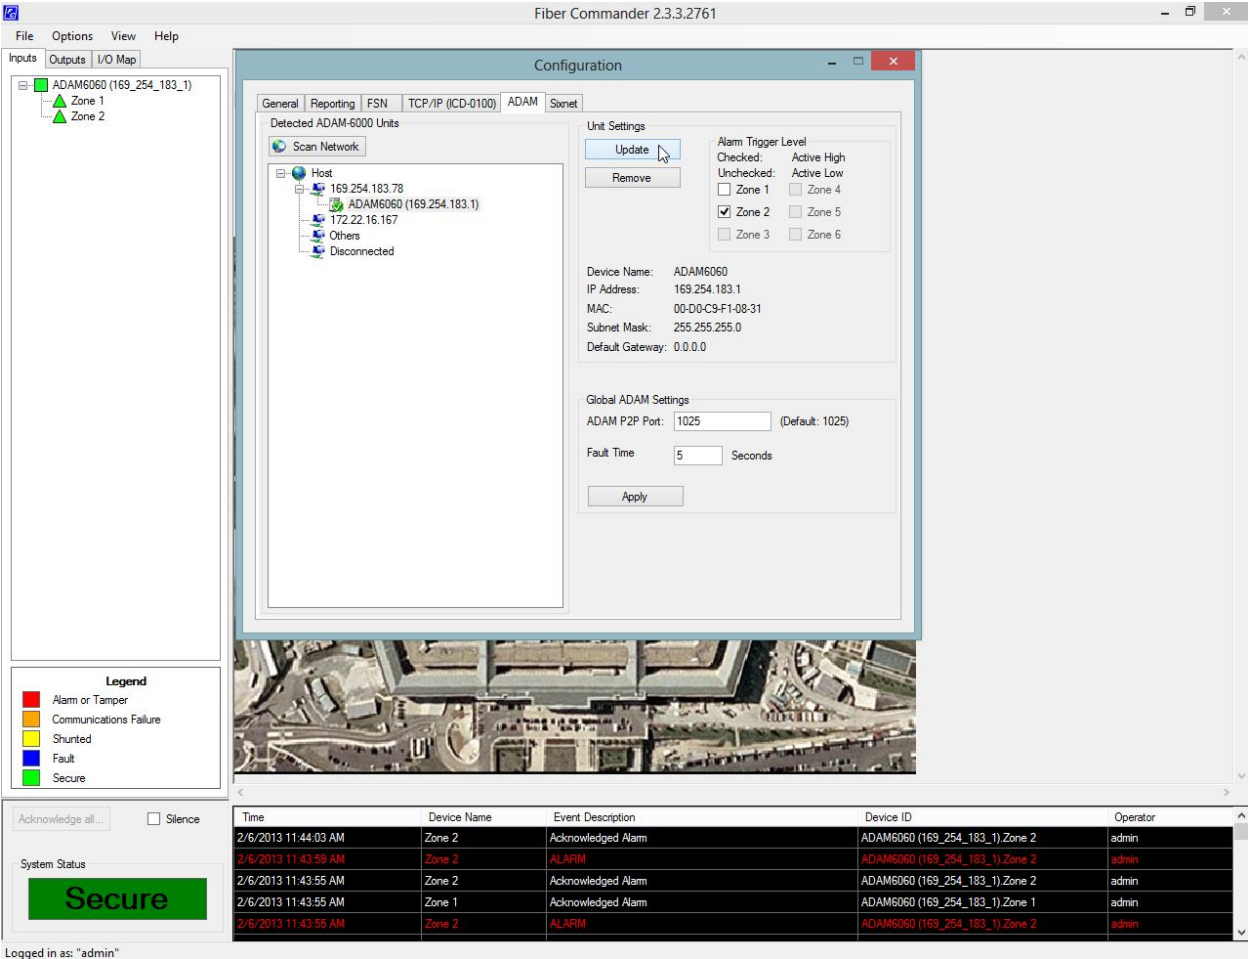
Fiber Commander 2.3.3.2761

File Options View Help

Inputs Outputs I/O Map

ADAM6060 (169_254_183_1)
Zone 1
Zone 2

Configuration

General Reporting FSN TCP/IP (ICD-0100) ADAM Sixnet

Detected ADAM-6000 Units

Scan Network

Host
169.254.183.78
ADAM6060 (169.254.183.1)
172.22.16.167
Others
Disconnected

Unit Settings

Update

Remove

Alarm Trigger Level
Checked: Active High
Unchecked: Active Low
Zone 1 Zone 4
Zone 2 Zone 5
Zone 3 Zone 6

Device Name: ADAM6060
IP Address: 169.254.183.1
MAC: 00-D0-C9-F1-08-31
Subnet Mask: 255.255.255.0
Default Gateway: 0.0.0.0

Global ADAM Settings
ADAM P2P Port: 1025 (Default: 1025)

Fault Time 5 Seconds

Apply

Legend
Alarm or Tamper
Communications Failure
Shunted
Fault
Secure

Acknowledge all... Silence

System Status
Secure

| Time | Device Name | Event Description | Device ID | Operator |
|---|---|---|---|---|
| 2/6/2013 11:44:03 AM | Zone 2 | Acknowledged Alarm | ADAM6060 (169_254_183_1).Zone 2 | admin |
| 2/6/2013 11:43:59 AM | Zone 2 | ALARM | ADAM6060 (169_254_183_1).Zone 2 | admin |
| 2/6/2013 11:43:55 AM | Zone 2 | Acknowledged Alarm | ADAM6060 (169_254_183_1).Zone 2 | admin |
| 2/6/2013 11:43:55 AM | Zone 1 | Acknowledged Alarm | ADAM6060 (169_254_183_1).Zone 1 | admin |
| 2/6/2013 11:43:55 AM | Zone 2 | ALARM | ADAM6060 (169_254_183_1).Zone 2 | admin |

Logged in as: "admin"